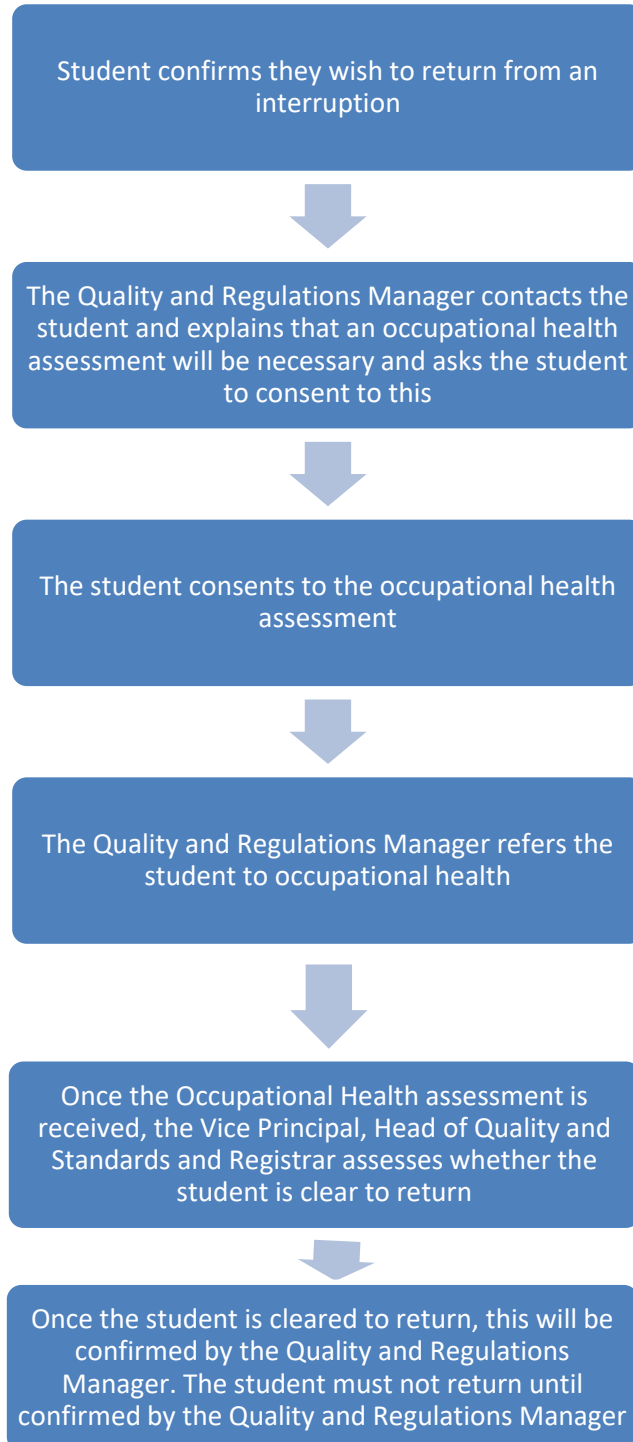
Student confirms they wish to return from an interruption

The Quality and Regulations Manager contacts the student and explains that an occupational health assessment will be necessary and asks the student to consent to this

The student consents to the occupational health assessment

The Quality and Regulations Manager refers the student to occupational health

Once the Occupational Health assessment is received, the Vice Principal, Head of Quality and Standards and Registrar assesses whether the student is clear to return

Once the student is cleared to return, this will be confirmed by the Quality and Regulations Manager. The student must not return until confirmed by the Quality and Regulations Manager